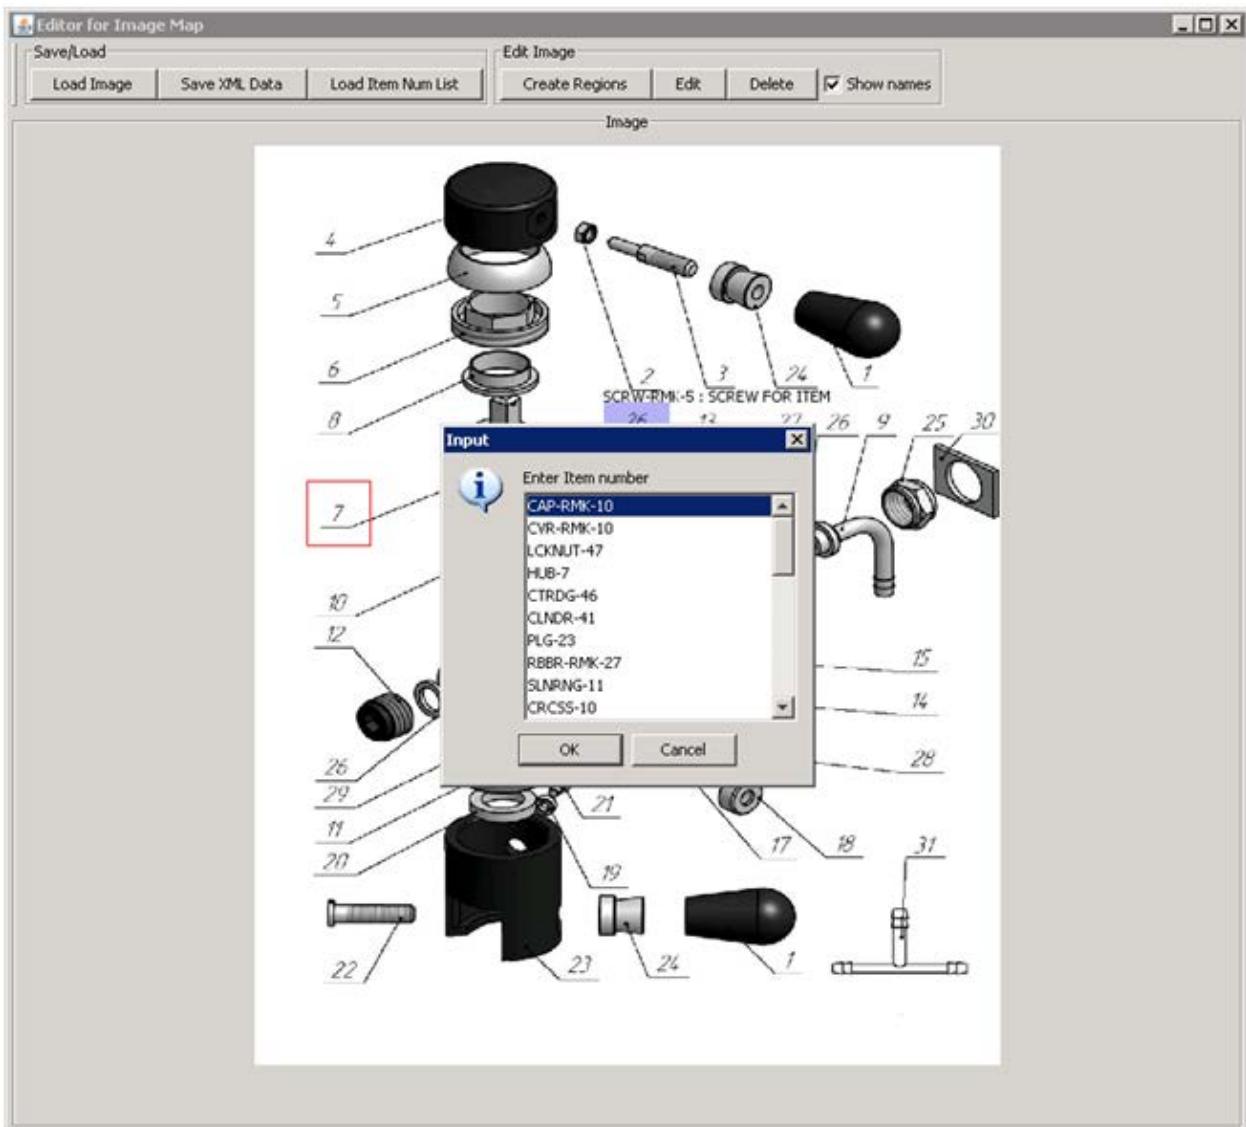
Editor for Image Map

Save/Load

Load Image

Save XML Data

Load Item Num List

Edit Image

Create Regions

Edit

Delete

Show names

Image

4

5

6

8

2

3

24

1

SCRW-RMK-5 : SCREW FOR ITEM

26

13

27

26

9

25

30

7

10

12

15

14

28

26

29

11

20

21

17

18

31

19

22

23

24

1

Input

Enter Item number

CAP-RMK-10
CVR-RMK-10
LCKNUT-47
HUB-7
CTRDG-46
CLNDR-41
PLG-23
RBBR-RMK-27
SLNRNG-11
CRCSS-10

OK

Cancel